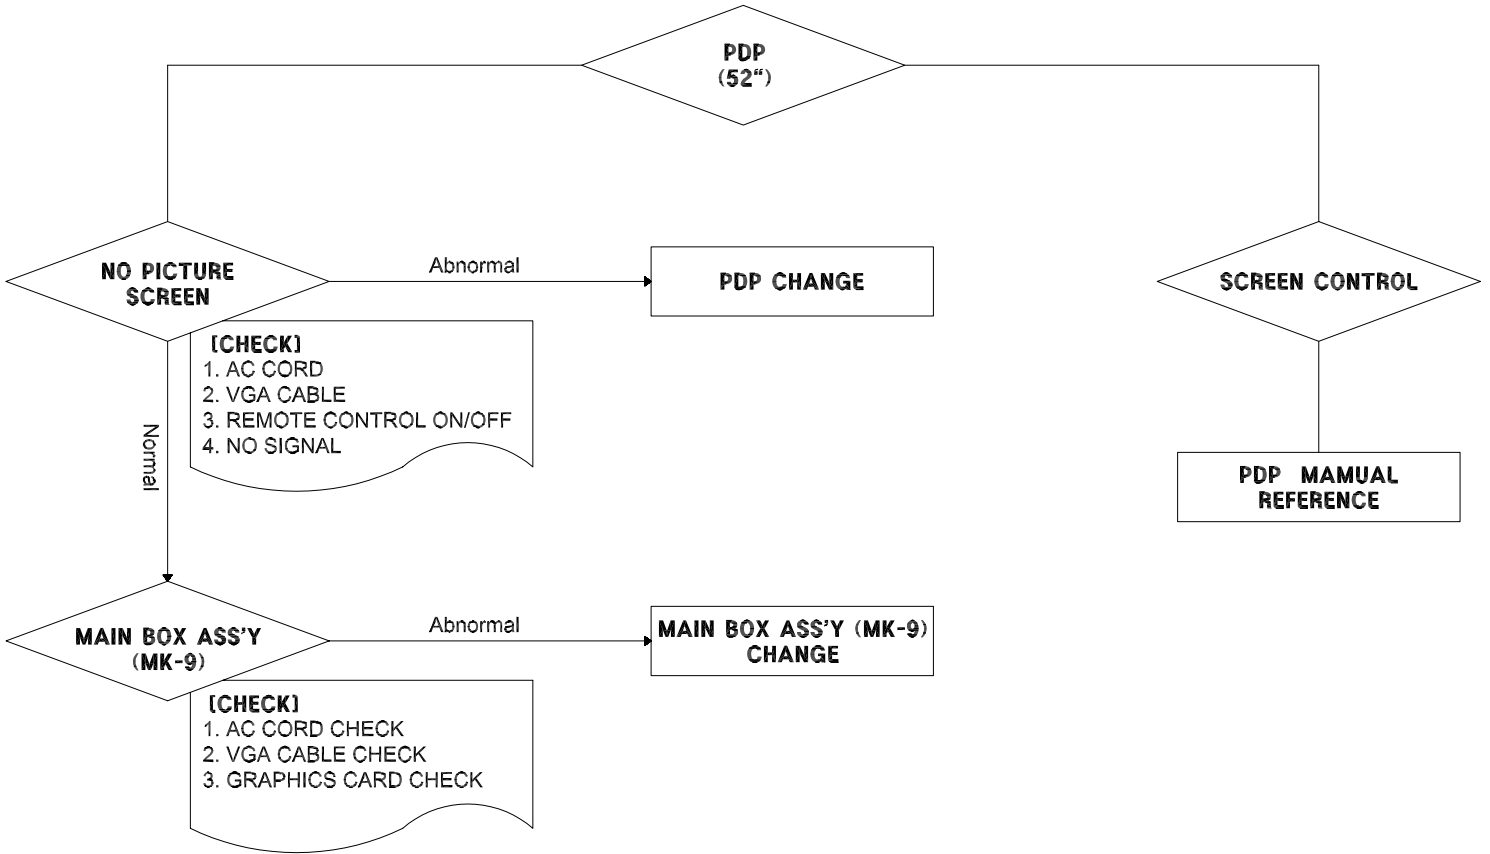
PDP
(52")

NO PICTURE SCREEN

Abnormal

PDP CHANGE

SCREEN CONTROL

[CHECK]
1. AC CORD
2. VGA CABLE
3. REMOTE CONTROL ON/OFF
4. NO SIGNAL

Normal

PDP MAMUAL REFERENCE

MAIN BOX ASS'Y (MK-9)

Abnormal

MAIN BOX ASS'Y (MK-9) CHANGE

[CHECK]
1. AC CORD CHECK
2. VGA CABLE CHECK
3. GRAPHICS CARD CHECK